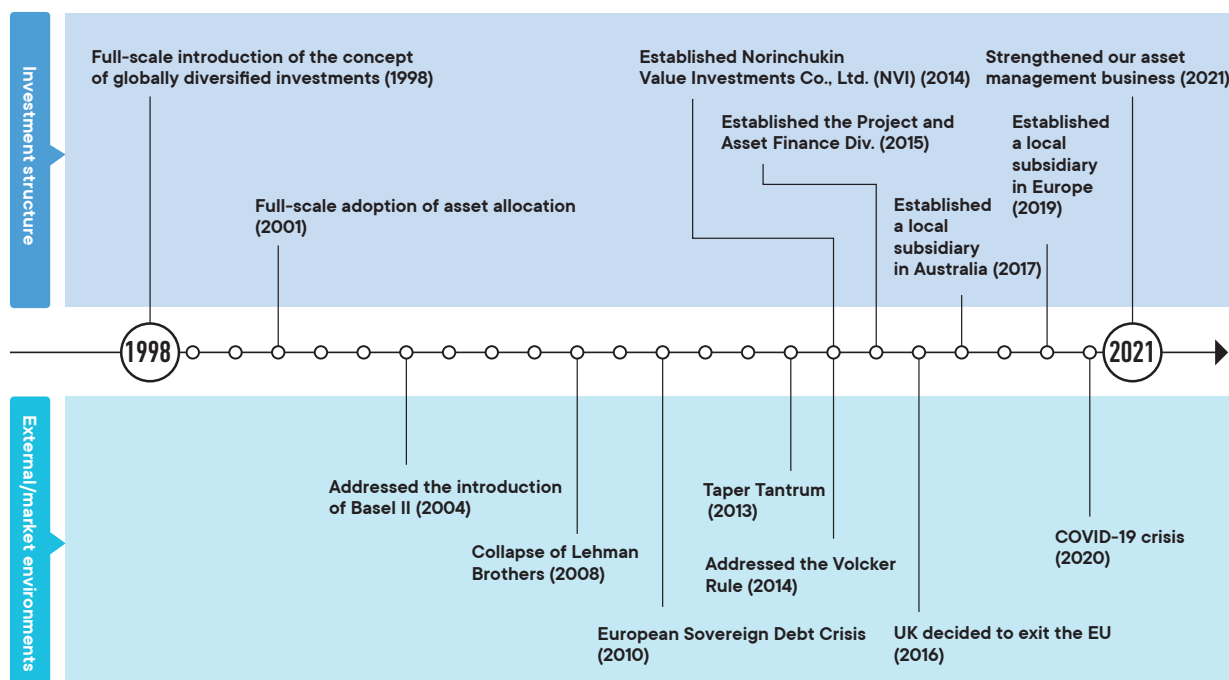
Investment structure

Full-scale introduction of the concept of globally diversified investments (1998)

Full-scale adoption of asset allocation (2001)

Established Norinchukin Value Investments Co., Ltd. (NVI) (2014)

Established the Project and Asset Finance Div. (2015)

Established a local subsidiary in Australia (2017)

Established a local subsidiary in Europe (2019)

Strengthened our asset management business (2021)

1998

2021

External/market environments

Addressed the introduction of Basel II (2004)

Collapse of Lehman Brothers (2008)

European Sovereign Debt Crisis (2010)

Taper Tantrum (2013)

Addressed the Volcker Rule (2014)

UK decided to exit the EU (2016)

COVID-19 crisis (2020)